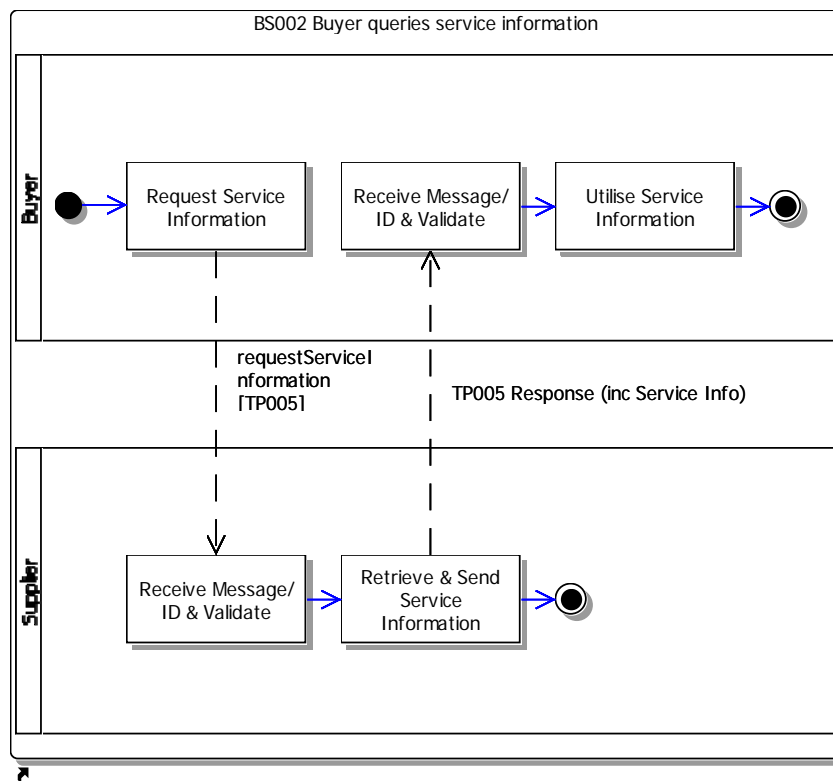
BS002 Buyer queries service information

Buyer

Request Service Information

Receive Message/ ID & Validate

Utilise Service Information

requestServiceInformation [TP005]

TP005 Response (inc Service Info)

Supplier

Receive Message/ ID & Validate

Retrieve & Send Service Information